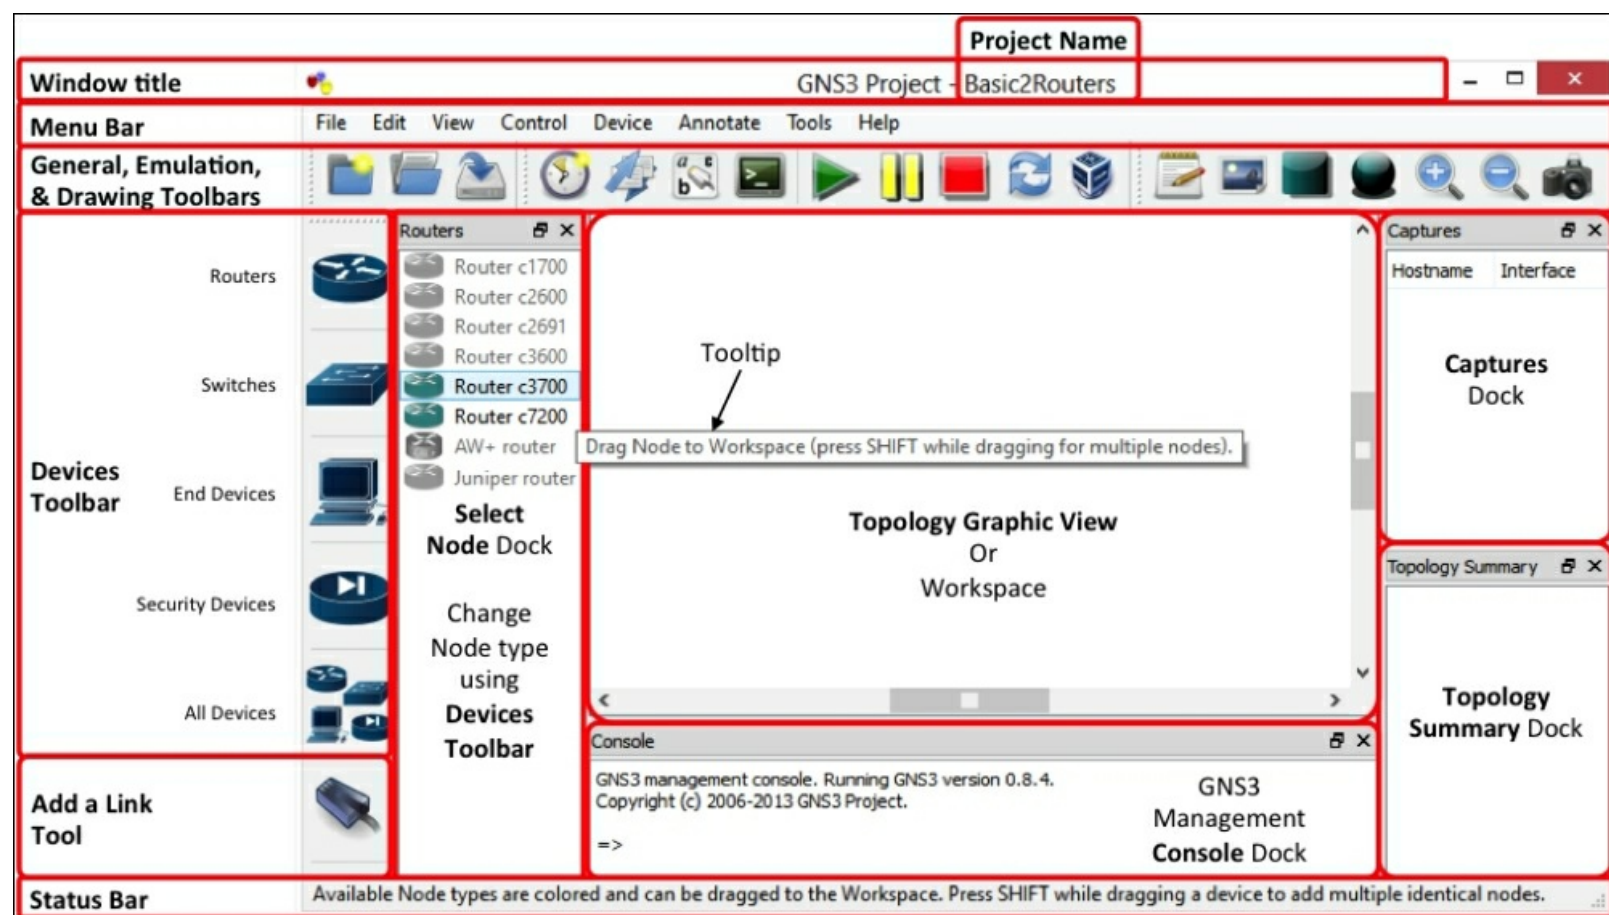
Project Name

Window title

GNS3 Project - Basic2Routers

Menu Bar

File Edit View Control Device Annotate Tools Help

General, Emulation, & Drawing Toolbars

Routers

Switches

Devices Toolbar

End Devices

Security Devices

All Devices

Routers

Router c1700
Router c2600
Router c2691
Router c3600
Router c3700
Router c7200
AW+ router
Juniper router

Select Node Dock

Change Node type using Devices Toolbar

Tooltip

Drag Node to Workspace (press SHIFT while dragging for multiple nodes).

Topology Graphic View
Or
Workspace

Captures

Hostname Interface

Captures Dock

Topology Summary

Topology Summary Dock

Add a Link Tool

Console

GNS3 management console. Running GNS3 version 0.8.4.
Copyright (c) 2006-2013 GNS3 Project.

=>

GNS3 Management Console Dock

Status Bar

Available Node types are colored and can be dragged to the Workspace. Press SHIFT while dragging a device to add multiple identical nodes.